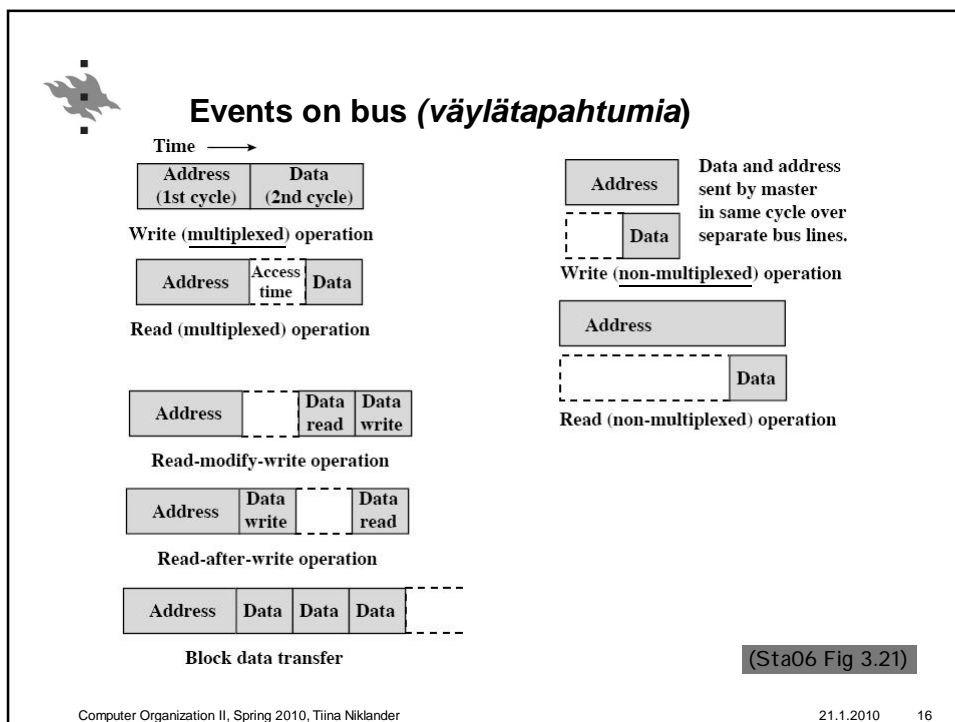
Events on bus *(väylätapahtumia)*

Time

| Address (1st cycle) | Data (2nd cycle) |
|---|---|

Write (multiplexed) operation

| Address | Access time | Data |
|---|---|---|

Read (multiplexed) operation

| Address | | Data read | Data write |
|---|---|---|---|

Read-modify-write operation

| Address | Data write | | Data read |
|---|---|---|---|

Read-after-write operation

| Address | Data | Data | Data | |
|---|---|---|---|---|

Block data transfer

Address

Data

Data and address sent by master in same cycle over separate bus lines.

Write (non-multiplexed) operation

Address

Data

Read (non-multiplexed) operation

(Sta06 Fig 3.21)

Computer Organization II, Spring 2010, Tiina Niklander

21.1.2010 16